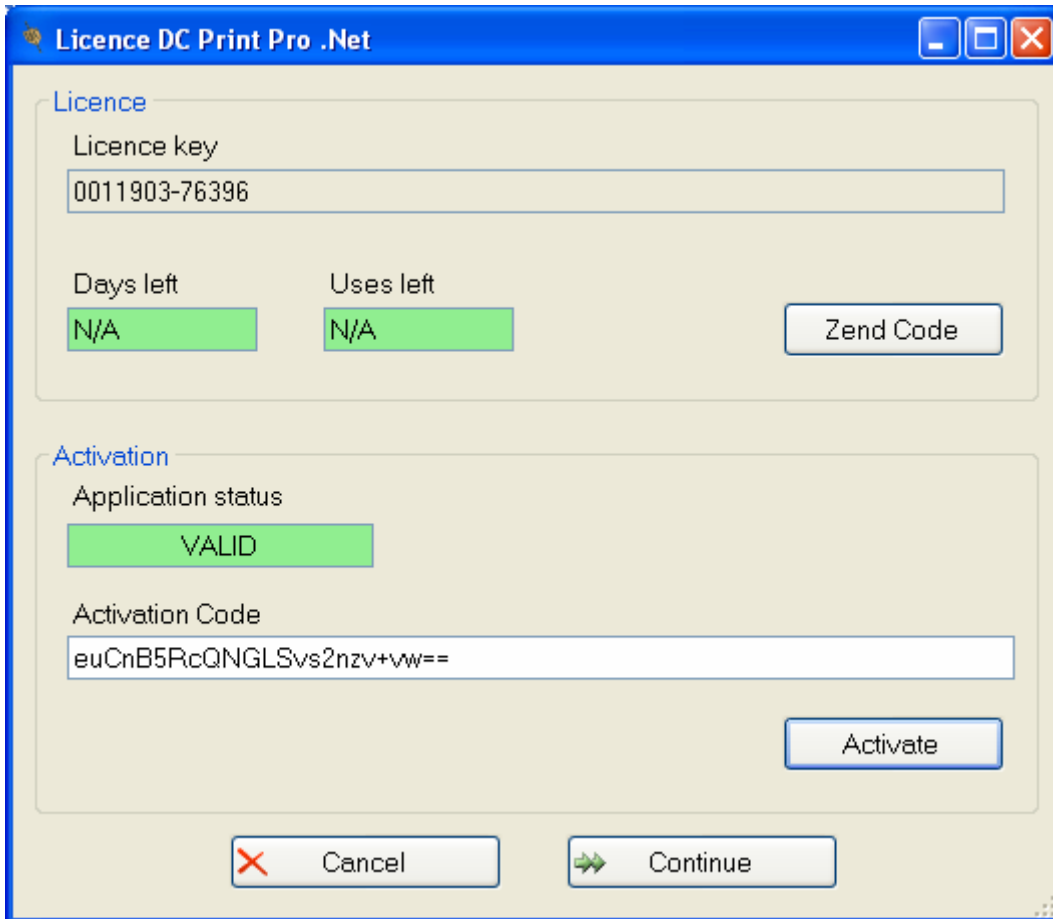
Licence DC Print Pro .Net

Licence

Licence key

0011903-76396

Days left

N/A

Uses left

N/A

Zend Code

Activation

Application status

VALID

Activation Code

euCnB5RcQNGLSvs2nzv+vw==

Activate

Cancel

Continue